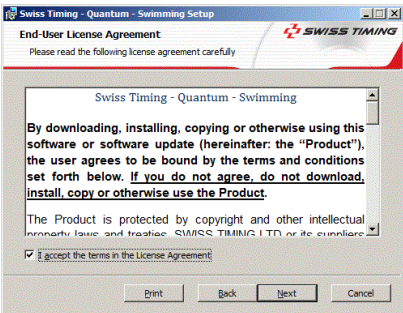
Swiss Timing - Quantum - Swimming Setup

End-User License Agreement

Please read the following license agreement carefully

SWISS TIMING

Swiss Timing - Quantum - Swimming

By downloading, installing, copying or otherwise using this software or software update (hereinafter: the "Product"), the user agrees to be bound by the terms and conditions set forth below. If you do not agree, do not download, install, copy or otherwise use the Product.

The Product is protected by copyright and other intellectual property laws and treaties. SWISS TIMING LTD or its suppliers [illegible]

I accept the terms in the License Agreement

Print

Back

Next

Cancel